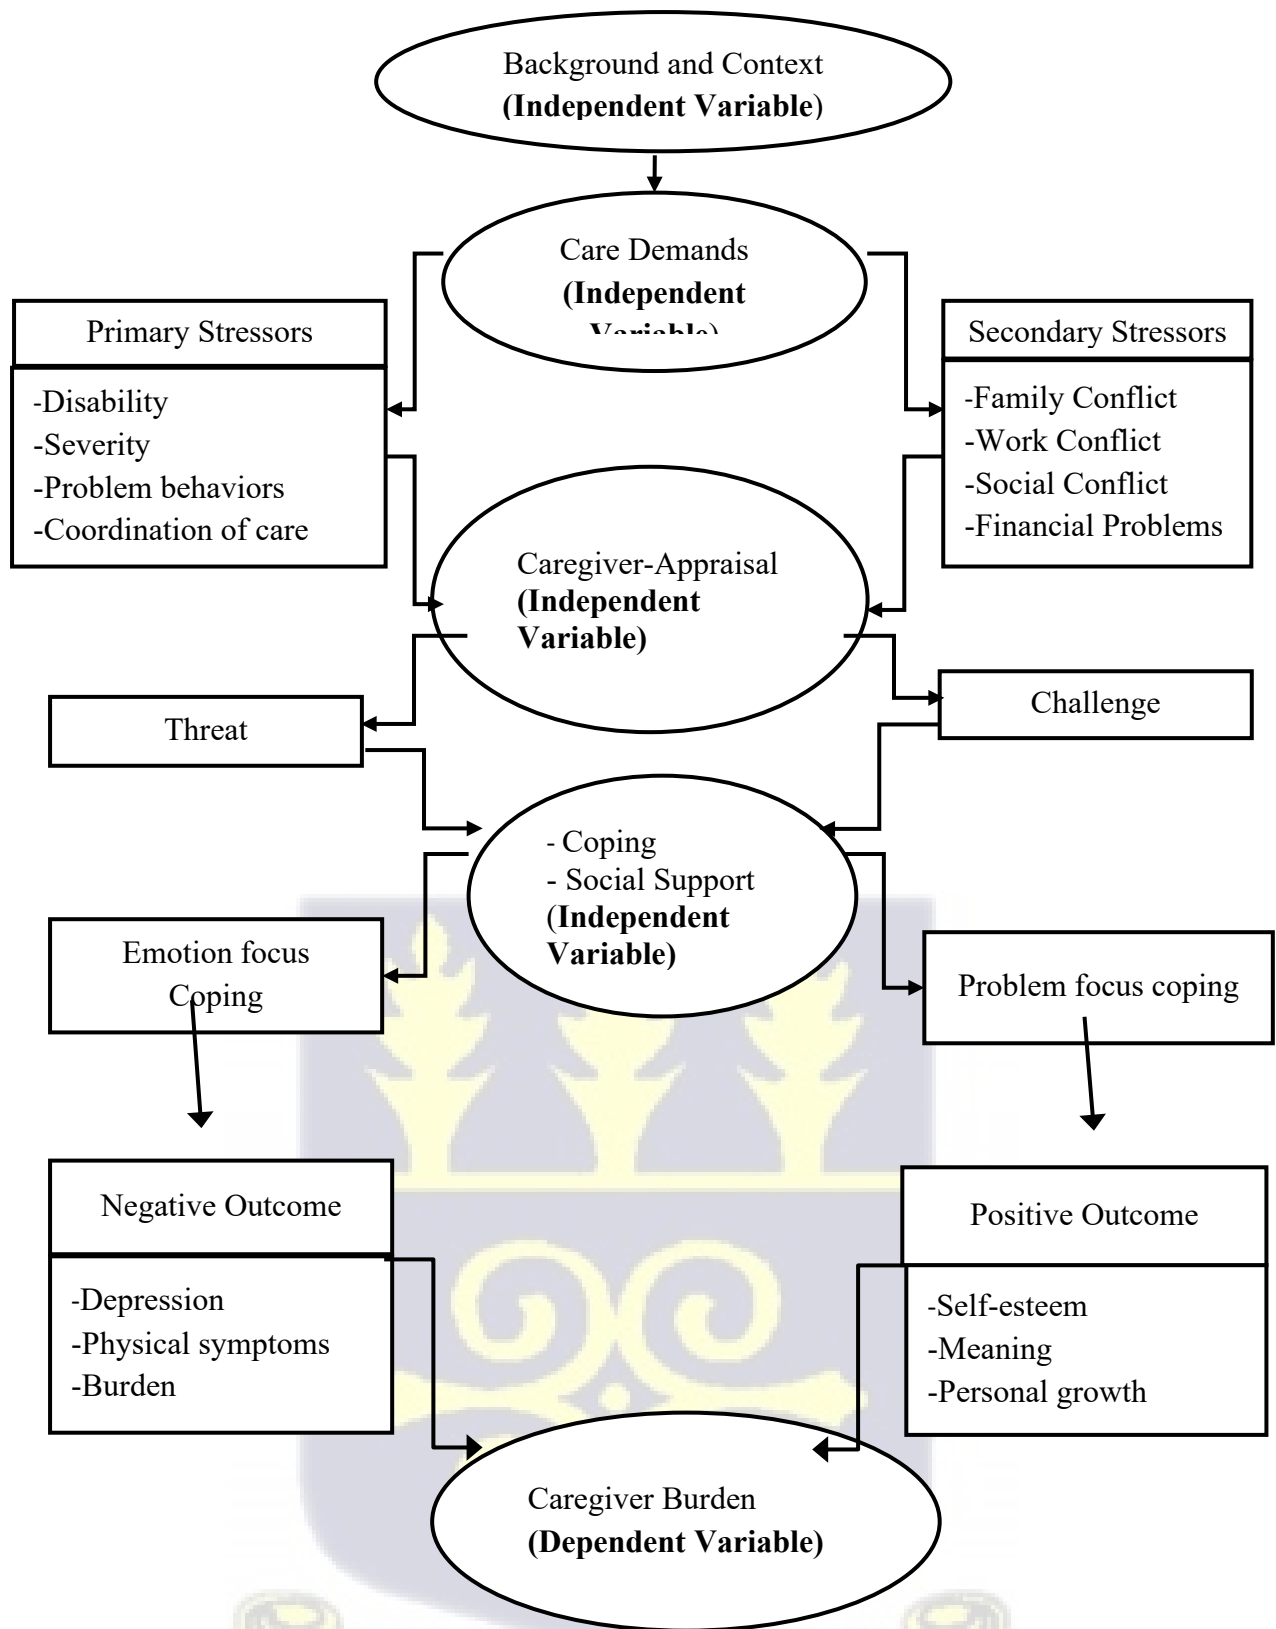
Background and Context
(Independent Variable)

Care Demands
(Independent Variable)

Primary Stressors

-Disability
-Severity
-Problem behaviors
-Coordination of care

Secondary Stressors

-Family Conflict
-Work Conflict
-Social Conflict
-Financial Problems

Caregiver-Appraisal
(Independent Variable)

Threat

Challenge

- Coping
- Social Support
(Independent Variable)

Emotion focus Coping

Problem focus coping

Negative Outcome

-Depression
-Physical symptoms
-Burden

Positive Outcome

-Self-esteem
-Meaning
-Personal growth

Caregiver Burden
(Dependent Variable)